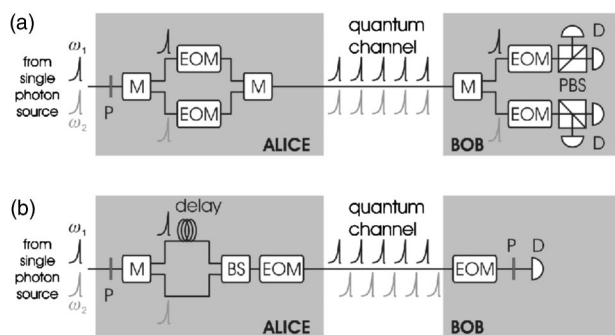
(a)

$\omega_1$

from single photon source

$\omega_2$

P

M

EOM

EOM

M

ALICE

quantum channel

M

EOM

EOM

PBS

D

D

BOB

(b)

$\omega_1$

from single photon source

$\omega_2$

P

M

delay

BS

EOM

ALICE

quantum channel

EOM

P

D

BOB